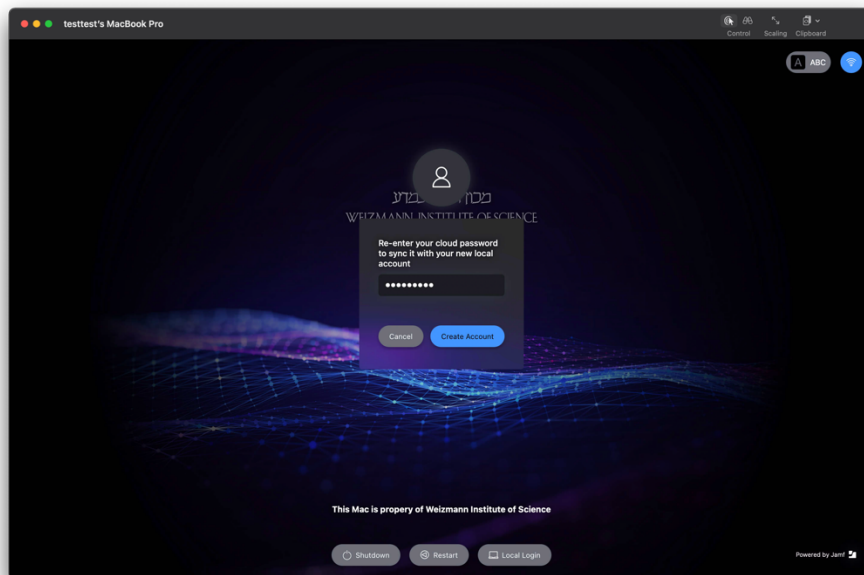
testtest's MacBook Pro

Control Scaling Clipboard

A ABC

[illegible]
WEIZMANN INSTITUTE OF SCIENCE

Re-enter your cloud password to sync it with your new local account

•••••••••

Cancel Create Account

This Mac is propery of Weizmann Institute of Science

Shutdown Restart Local Login

Powered by Jamf